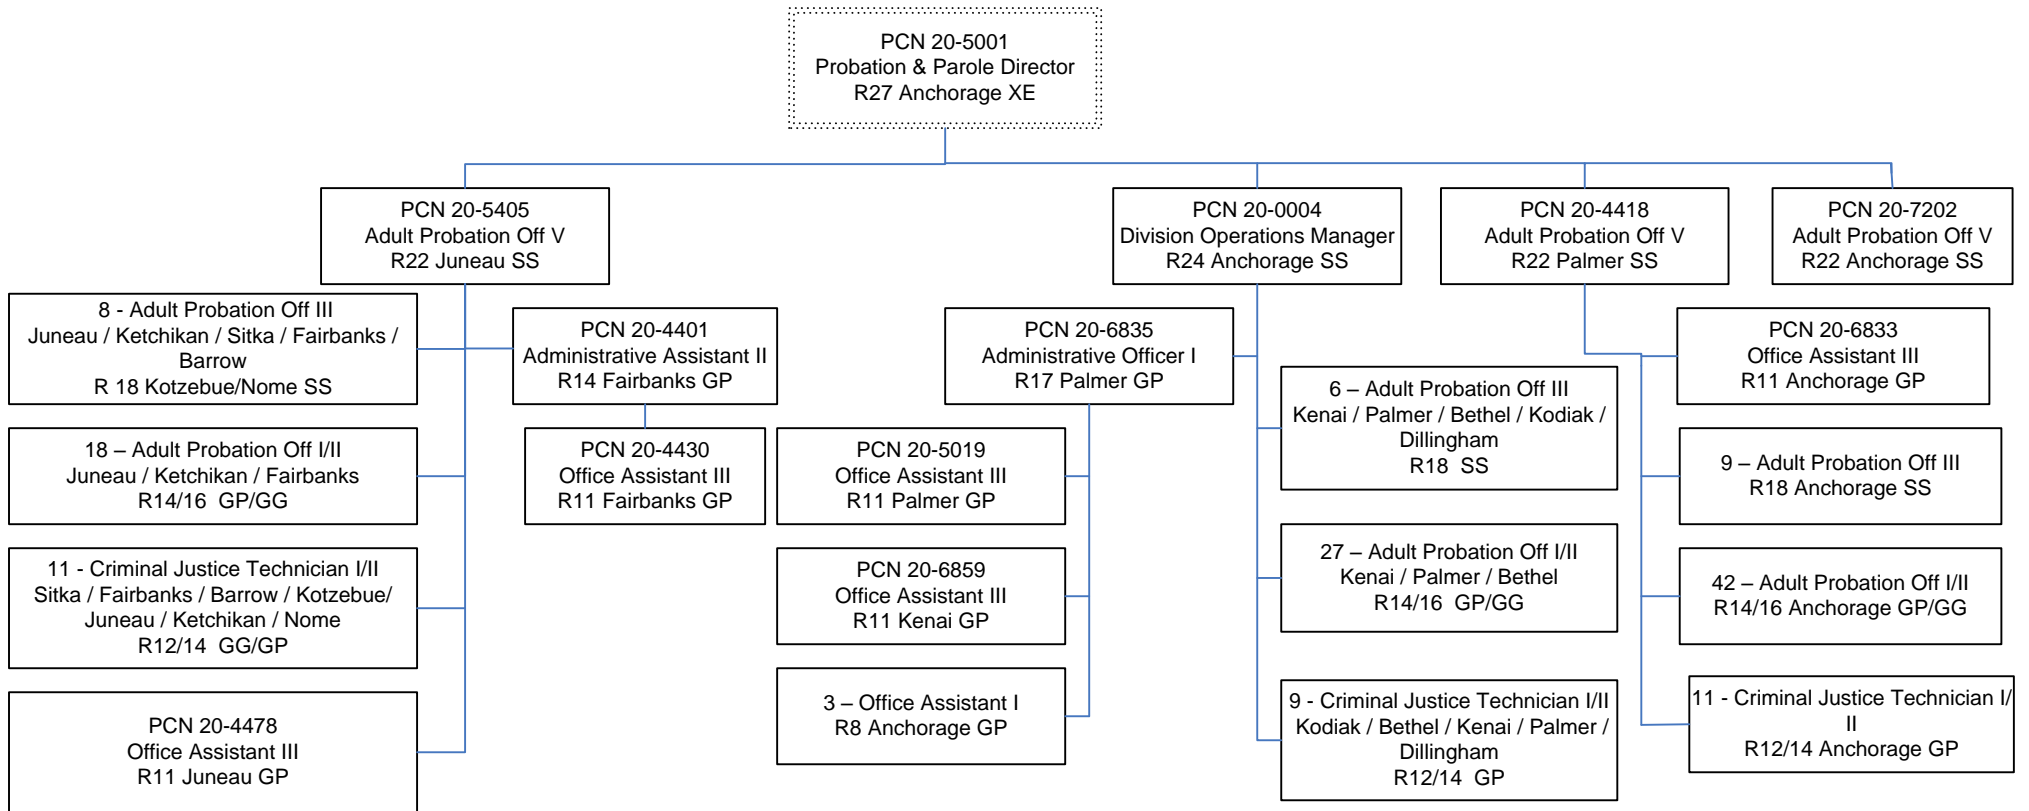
PCN 20-5001
Probation & Parole Director
R27 Anchorage XE

PCN 20-5405
Adult Probation Off V
R22 Juneau SS

8 - Adult Probation Off III
Juneau / Ketchikan / Sitka / Fairbanks / Barrow
R 18 Kotzebue/Nome SS

18 – Adult Probation Off I/II
Juneau / Ketchikan / Fairbanks
R14/16 GP/GG

11 - Criminal Justice Technician I/II
Sitka / Fairbanks / Barrow / Kotzebue/ Juneau / Ketchikan / Nome
R12/14 GG/GP

PCN 20-4478
Office Assistant III
R11 Juneau GP

PCN 20-4401
Administrative Assistant II
R14 Fairbanks GP

PCN 20-4430
Office Assistant III
R11 Fairbanks GP

PCN 20-0004
Division Operations Manager
R24 Anchorage SS

PCN 20-6835
Administrative Officer I
R17 Palmer GP

PCN 20-5019
Office Assistant III
R11 Palmer GP

PCN 20-6859
Office Assistant III
R11 Kenai GP

3 – Office Assistant I
R8 Anchorage GP

6 – Adult Probation Off III
Kenai / Palmer / Bethel / Kodiak / Dillingham
R18 SS

27 – Adult Probation Off I/II
Kenai / Palmer / Bethel
R14/16 GP/GG

9 - Criminal Justice Technician I/II
Kodiak / Bethel / Kenai / Palmer / Dillingham
R12/14 GP

PCN 20-4418
Adult Probation Off V
R22 Palmer SS

PCN 20-7202
Adult Probation Off V
R22 Anchorage SS

PCN 20-6833
Office Assistant III
R11 Anchorage GP

9 – Adult Probation Off III
R18 Anchorage SS

42 – Adult Probation Off I/II
R14/16 Anchorage GP/GG

11 - Criminal Justice Technician I/II
R12/14 Anchorage GP